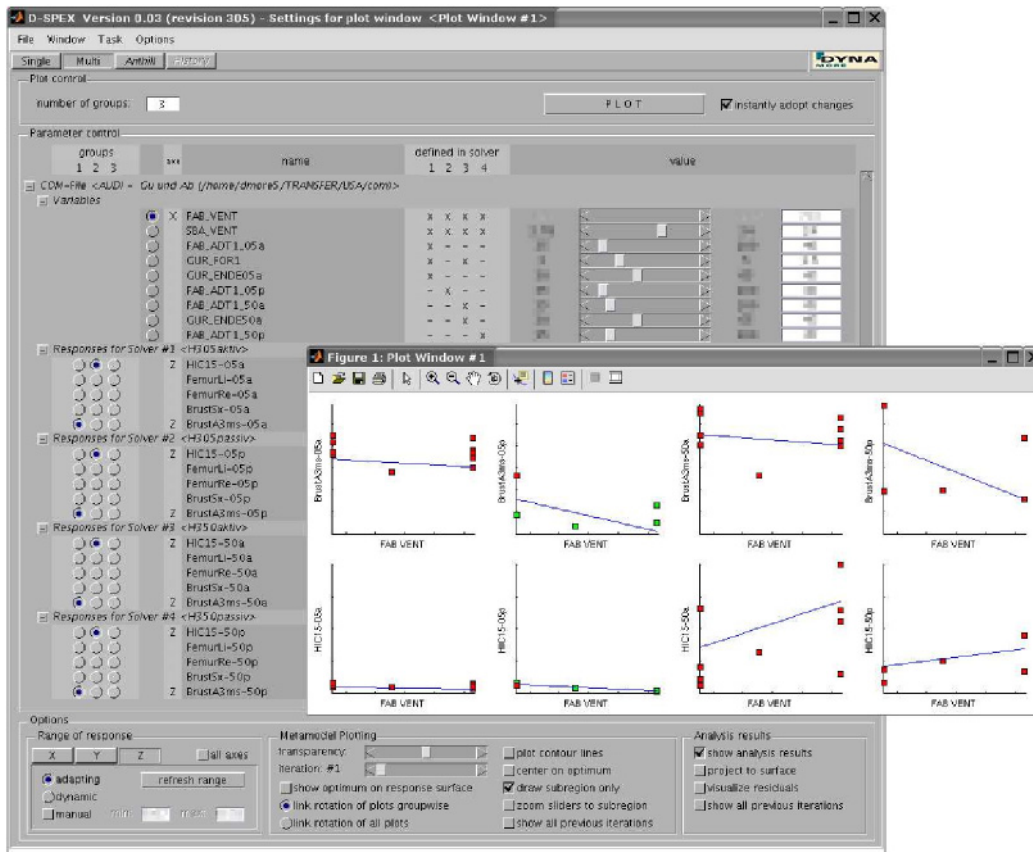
D-SPEX Version 0.03 (revision 305) - Settings for plot window <Plot Window #1>

File Window Task Options

Single Multi Antbill History

DYNA MORE

Plot control

number of groups: 3

PLOT

instantly adopt changes

Parameter control

groups 1 2 3

axs

name

defined in solver 1 2 3 4

value

COM-File <AUDI = Gu und Ab (/home/dmore5/TRANSFER/USA/com)>

Variables

X FAB_VENT x x x x
SBA_VENT x x x x
FAB_ADT1_05a x - - -
GUR_FOR1 x - x -
GUR_ENDE05a x - - -
FAB_ADT1_05p - x - -
FAB_ADT1_50a - - x -
GUR_ENDE50a - - x -
FAB_ADT1_50p - - - x

Responses for Solver #1 <H305aktiv>

Z HIC15-05a
FemurLi-05a
FemurRe-05a
BrustSx-05a
Z BrustA3ms-05a

Responses for Solver #2 <H305passiv>

Z HIC15-05p
FemurLi-05p
FemurRe-05p
BrustSx-05p
Z BrustA3ms-05p

Responses for Solver #3 <H350aktiv>

Z HIC15-50a
FemurLi-50a
FemurRe-50a
BrustSx-50a
Z BrustA3ms-50a

Responses for Solver #4 <H350passiv>

Z HIC15-50p
FemurLi-50p
FemurRe-50p
BrustSx-50p
Z BrustA3ms-50p

Figure 1: Plot Window #1

BrustA3ms-05a
FAB VENT
BrustA3ms-05p
FAB VENT
BrustA3ms-50a
FAB VENT
BrustA3ms-50p
FAB VENT
HIC15-05a
FAB VENT
HIC15-05p
FAB VENT
HIC15-50a
FAB VENT
HIC15-50p
FAB VENT

Options

Range of response

X Y Z all axes

adapting refresh range
dynamic
manual min max

Metamodell Plotting

transparency:
iteration: #1
show optimum on response surface
link rotation of plots groupwise
link rotation of all plots
plot contour lines
center on optimum
draw subregion only
zoom sliders to subregion
show all previous iterations

Analysis results

show analysis results
project to surface
visualize residuals
show all previous iterations